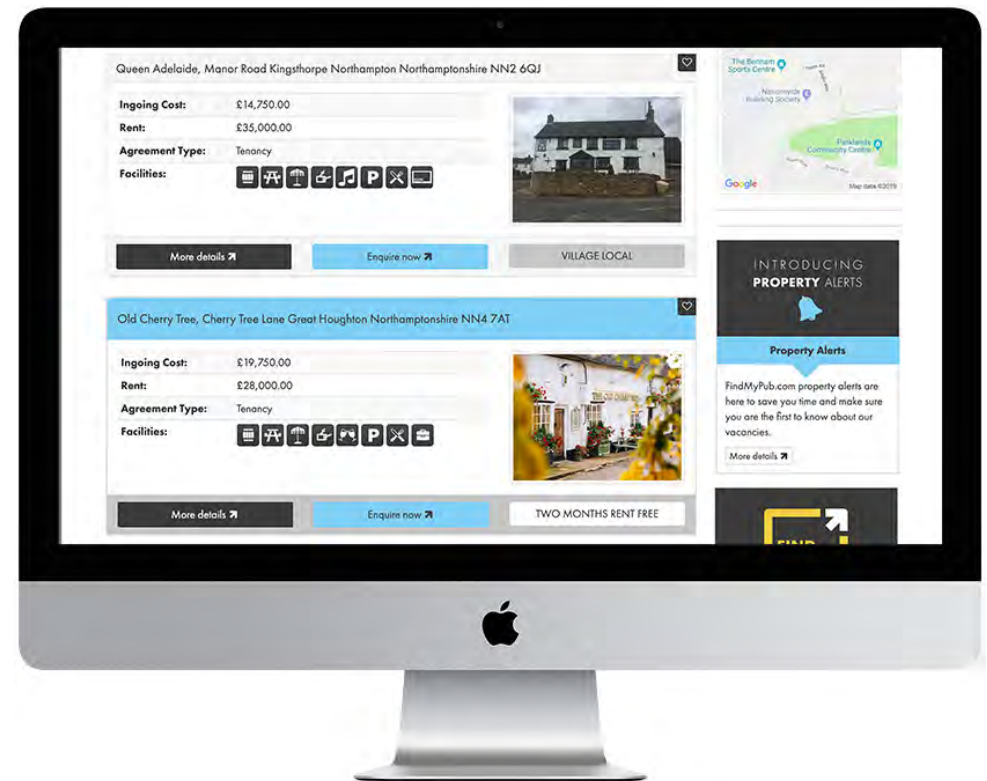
Queen Adelaide, Manor Road Kingsthorpe Northampton Northamptonshire NN2 6QJ

| | |
|---|---|
| Ingoing Cost: | £14,750.00 |
| Rent: | £35,000.00 |
| Agreement Type: | Tenancy |
| Facilities: | |

More details

Enquire now

VILLAGE LOCAL

Old Cherry Tree, Cherry Tree Lane Great Houghton Northamptonshire NN4 7AT

| | |
|---|---|
| Ingoing Cost: | £19,750.00 |
| Rent: | £28,000.00 |
| Agreement Type: | Tenancy |
| Facilities: | |

More details

Enquire now

TWO MONTHS RENT FREE

The Bentham Sports Centre

Nationwide Building Society

Parklands Community Centre

Google

Map data ©2019

INTRODUCING PROPERTY ALERTS

Property Alerts

FindMyPub.com property alerts are here to save you time and make sure you are the first to know about our vacancies.

More details